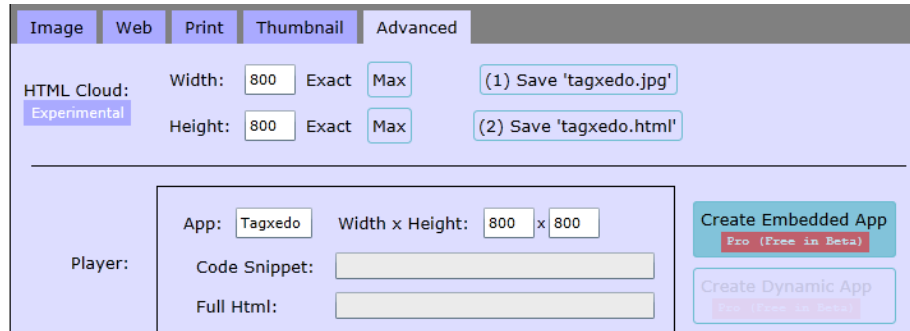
Image Web Print Thumbnail Advanced

HTML Cloud:
Experimental

Width: 800 Exact Max (1) Save 'tagxedo.jpg'

Height: 800 Exact Max (2) Save 'tagxedo.html'

Player:

App: Tagxedo Width x Height: 800 x 800

Code Snippet:

Full Html:

Create Embedded App
Pro (Free in Beta)

Create Dynamic App
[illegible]